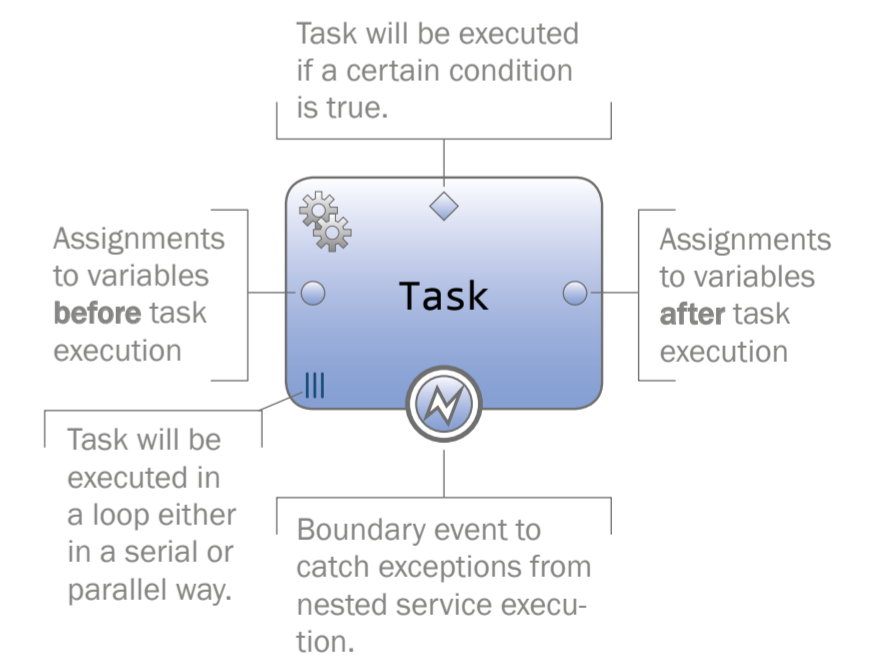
Task will be executed if a certain condition is true.

Assignments to variables **before** task execution

Task

Assignments to variables **after** task execution

Task will be executed in a loop either in a serial or parallel way.

Boundary event to catch exceptions from nested service execution.